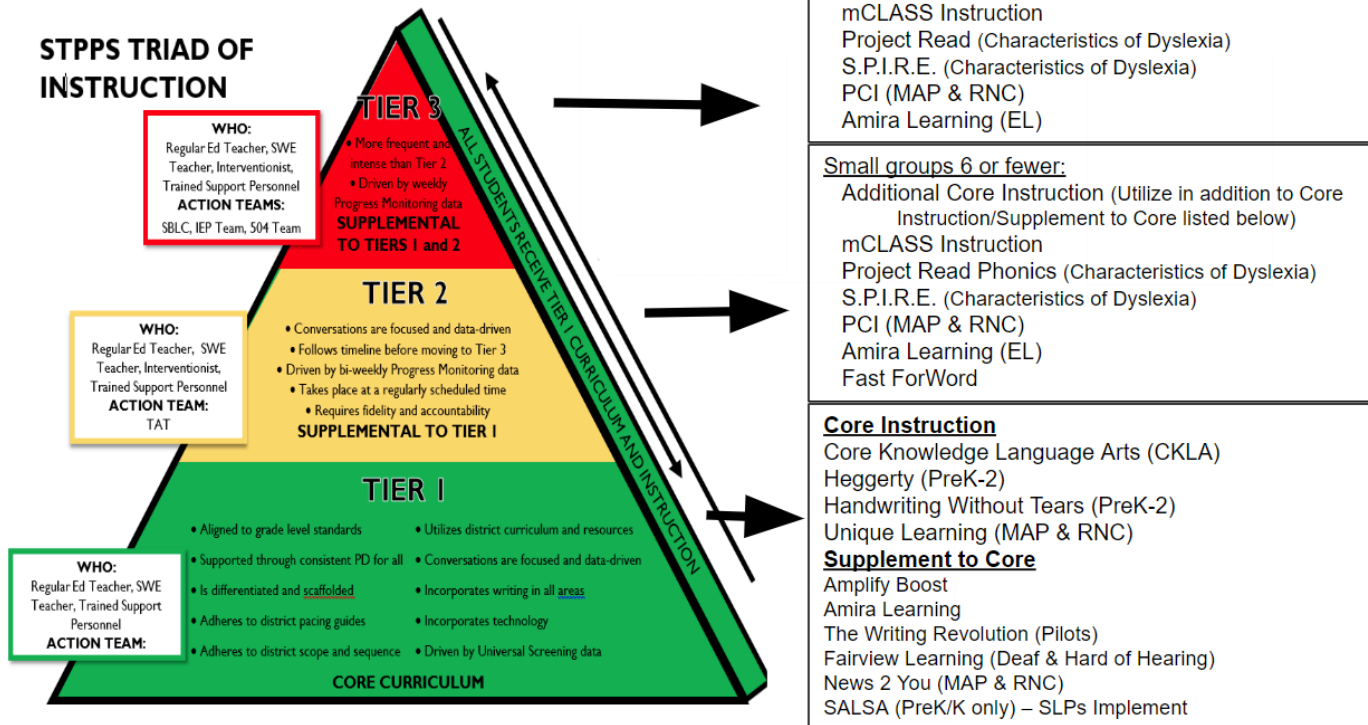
STPPS TRIAD OF INSTRUCTION

WHO:
Regular Ed Teacher, SWE Teacher, Interventionist, Trained Support Personnel
ACTION TEAMS:
SBLC, IEP Team, 504 Team

TIER 3
• More frequent and intense than Tier 2
• Driven by weekly Progress Monitoring data
SUPPLEMENTAL TO TIERS 1 and 2

WHO:
Regular Ed Teacher, SWE Teacher, Interventionist, Trained Support Personnel
ACTION TEAM:
TAT

TIER 2
• Conversations are focused and data-driven
• Follows timeline before moving to Tier 3
• Driven by bi-weekly Progress Monitoring data
• Takes place at a regularly scheduled time
• Requires fidelity and accountability
SUPPLEMENTAL TO TIER 1

WHO:
Regular Ed Teacher, SWE Teacher, Trained Support Personnel
ACTION TEAM:

TIER 1
• Aligned to grade level standards
• Supported through consistent PD for all
• Is differentiated and scaffolded
• Adheres to district pacing guides
• Adheres to district scope and sequence
• Utilizes district curriculum and resources
• Conversations are focused and data-driven
• Incorporates writing in all areas
• Incorporates technology
• Driven by Universal Screening data
CORE CURRICULUM

ALL STUDENTS RECEIVE TIER 1 CURRICULUM AND INSTRUCTION

mCLASS Instruction
Project Read (Characteristics of Dyslexia)
S.P.I.R.E. (Characteristics of Dyslexia)
PCI (MAP & RNC)
Amira Learning (EL)

Small groups 6 or fewer:
Additional Core Instruction (Utilize in addition to Core Instruction/Supplement to Core listed below)
mCLASS Instruction
Project Read Phonics (Characteristics of Dyslexia)
S.P.I.R.E. (Characteristics of Dyslexia)
PCI (MAP & RNC)
Amira Learning (EL)
Fast ForWord

Core Instruction
Core Knowledge Language Arts (CKLA)
Heggerty (PreK-2)
Handwriting Without Tears (PreK-2)
Unique Learning (MAP & RNC)
Supplement to Core
Amplify Boost
Amira Learning
The Writing Revolution (Pilots)
Fairview Learning (Deaf & Hard of Hearing)
News 2 You (MAP & RNC)
SALSA (PreK/K only) – SLPs Implement